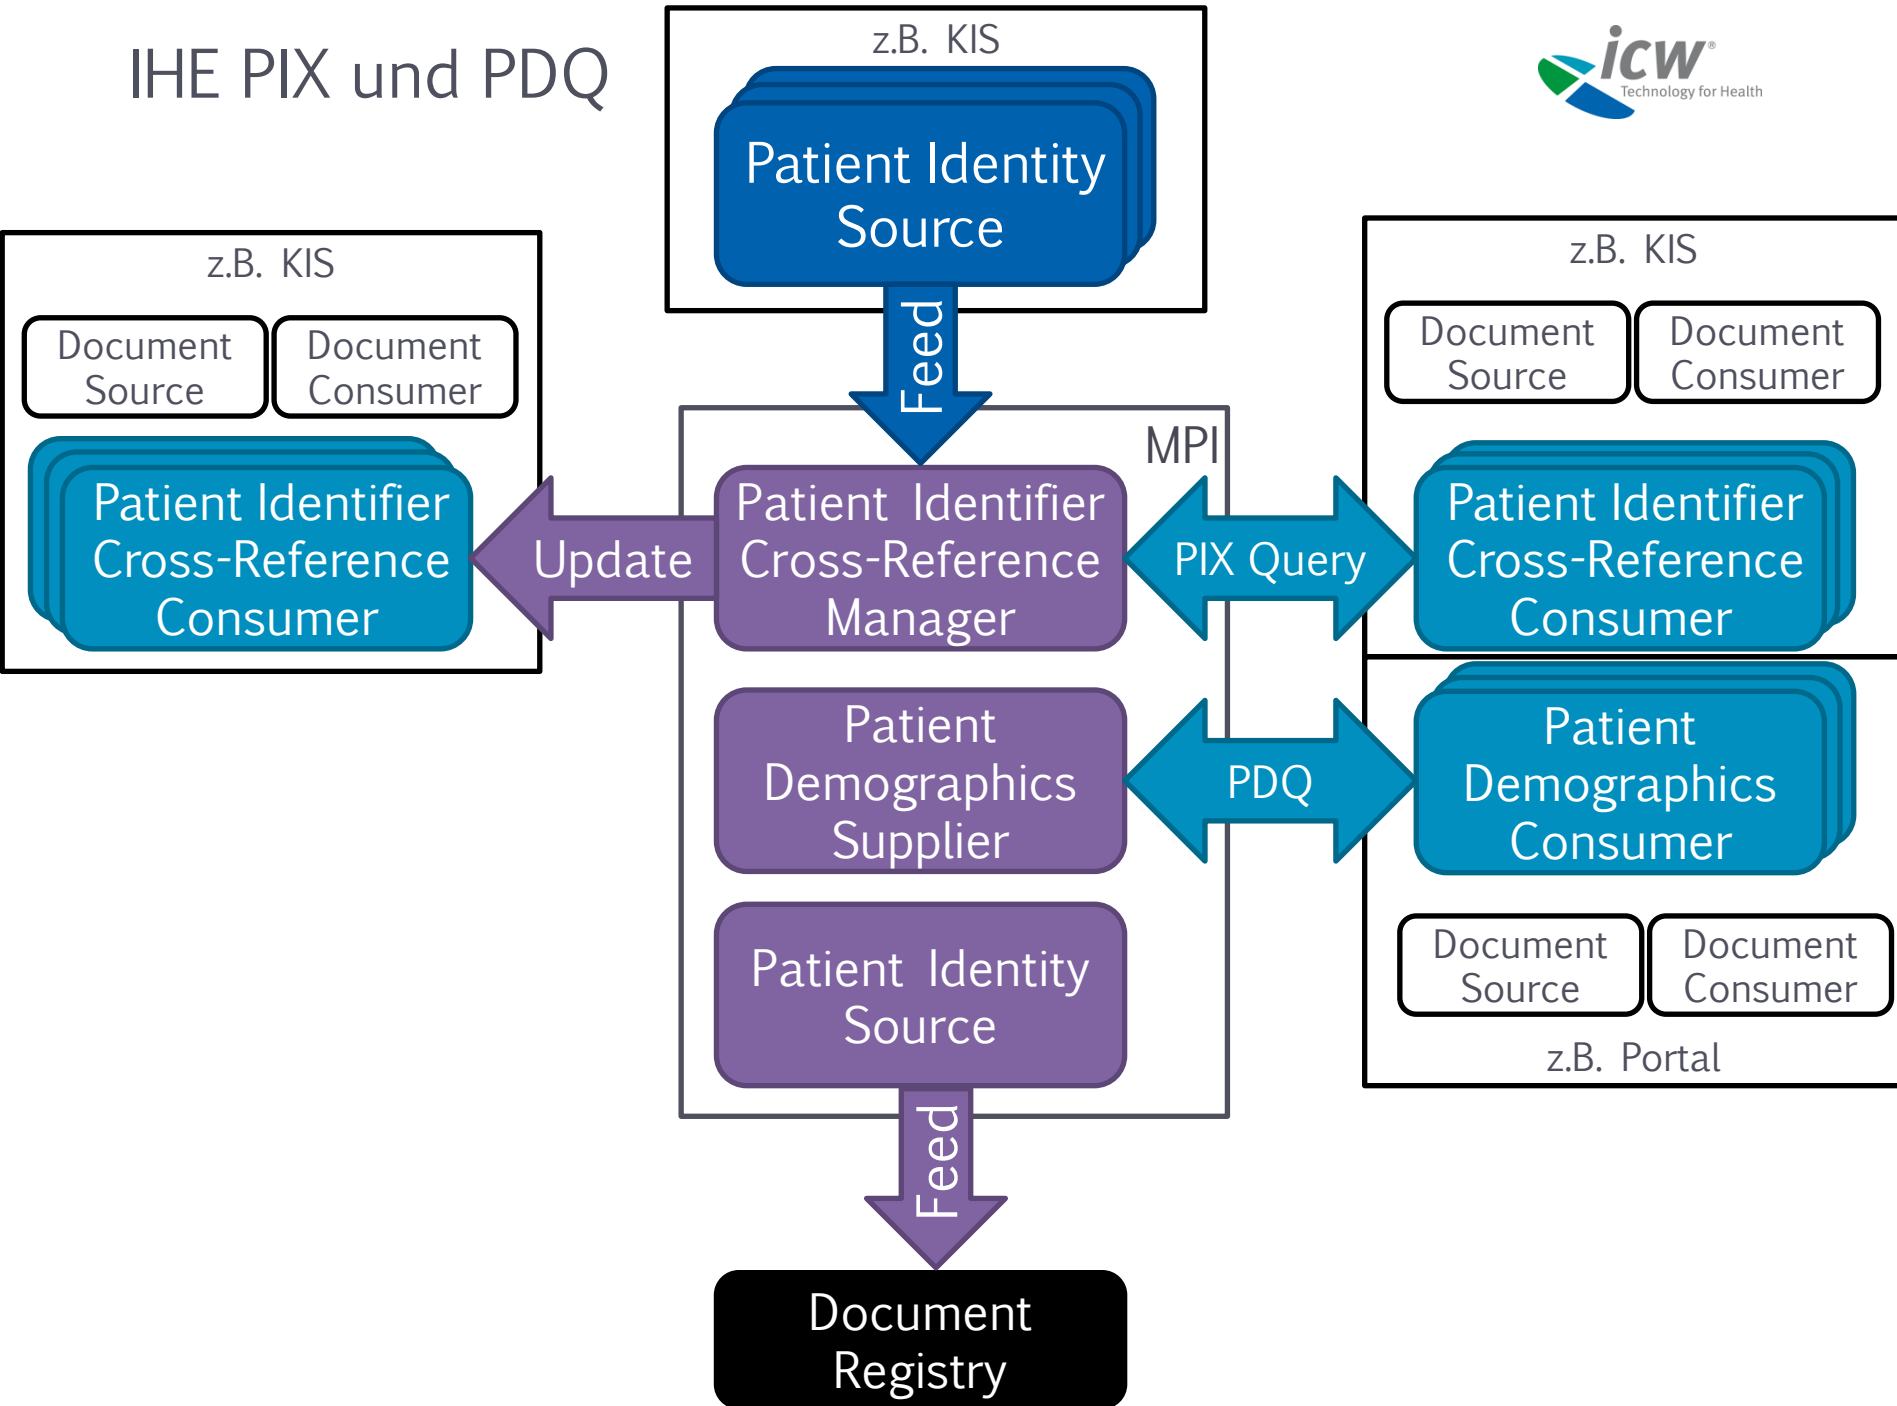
IHE PIX und PDQ

z.B. KIS

Patient Identity Source

icw
Technology for Health

z.B. KIS

Document Source

Document Consumer

Patient Identifier Cross-Reference Consumer

Feed

MPI

Update

Patient Identifier Cross-Reference Manager

PIX Query

z.B. KIS

Document Source

Document Consumer

Patient Identifier Cross-Reference Consumer

Patient Demographics Supplier

PDQ

Patient Demographics Consumer

Document Source

Document Consumer

z.B. Portal

Patient Identity Source

Feed

Document Registry